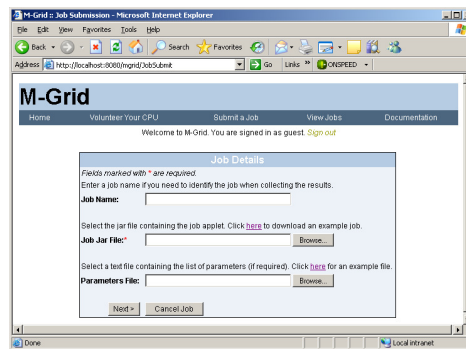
M-Grid :: Job Submission - Microsoft Internet Explorer

File Edit View Favorites Tools Help

Back Search Favorites

Address http://localhost:8080/mgrid/JobSubmit Go Links » ONSPEED

M-Grid

Home Volunteer Your CPU Submit a Job View Jobs Documentation

Welcome to M-Grid. You are signed in as guest. Sign out

Job Details

Fields marked with * are required.

Enter a job name if you need to identify the job when collecting the results.

Job Name:

Select the jar file containing the job applet. Click here to download an example job.

Job Jar File:* Browse...

Select a text file containing the list of parameters (if required). Click here for an example file.

Parameters File: Browse...

Next » Cancel Job

Done Local intranet